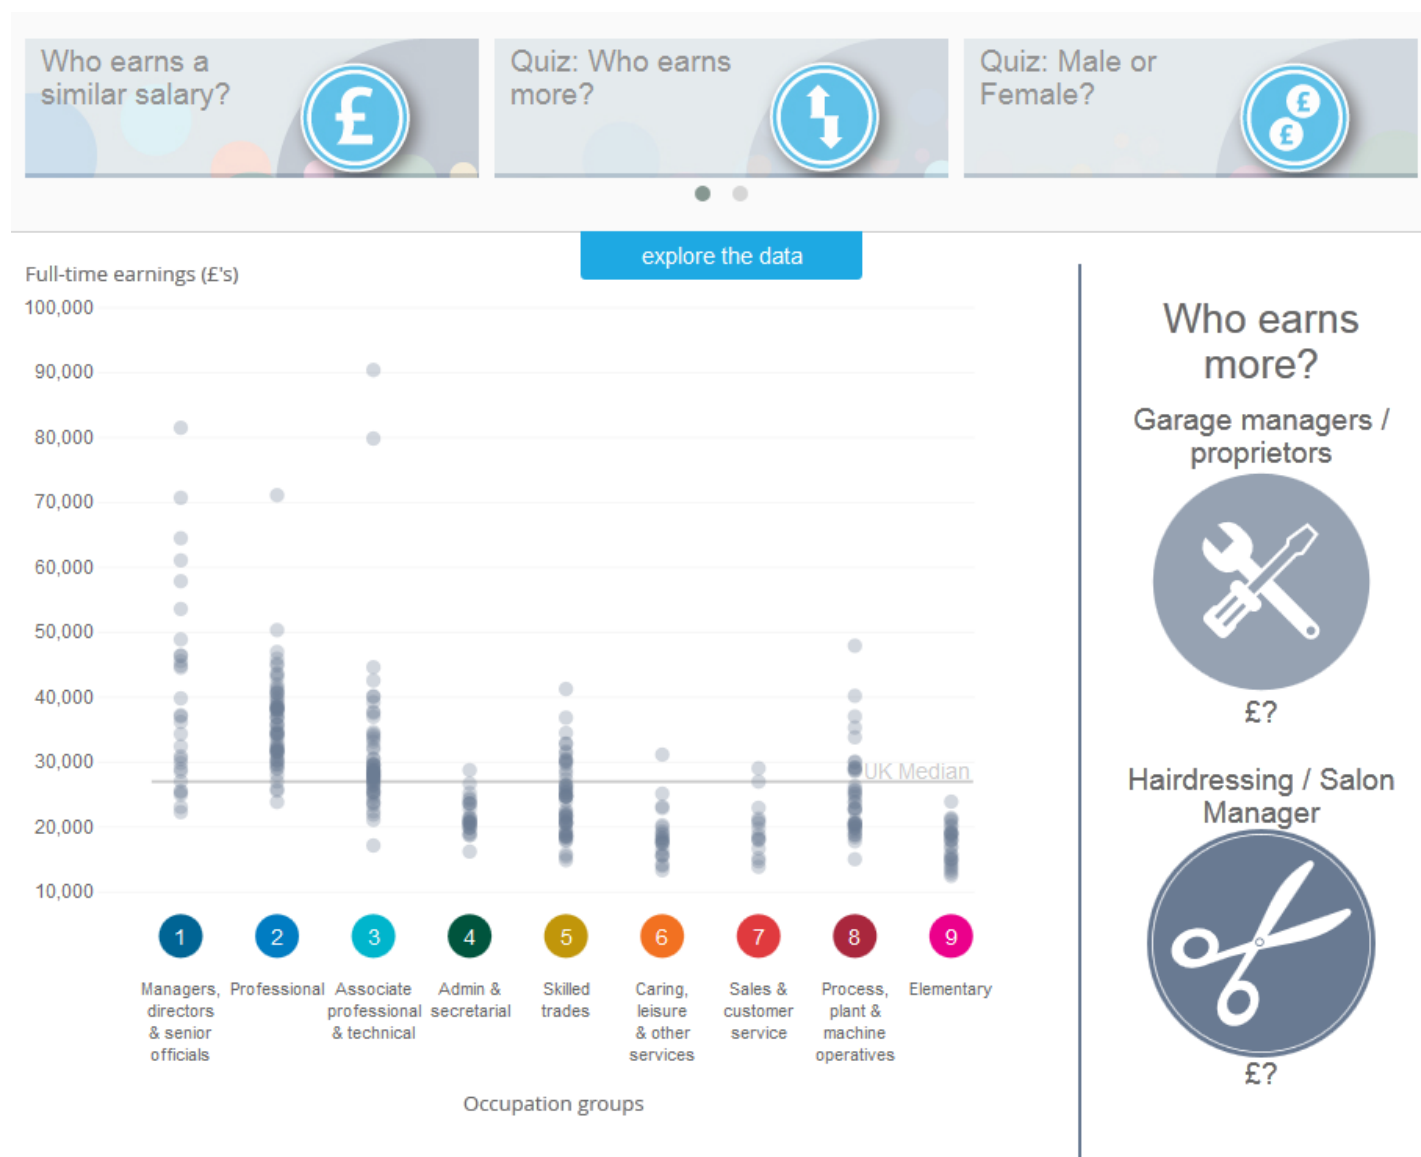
Who earns a similar salary?

Quiz: Who earns more?

Quiz: Male or Female?

explore the data

Full-time earnings (£'s)

100,000
90,000
80,000
70,000
60,000
50,000
40,000
30,000
20,000
10,000

UK Median

1 Managers, directors & senior officials
2 Professional
3 Associate professional & technical
4 Admin & secretarial
5 Skilled trades
6 Caring, leisure & other services
7 Sales & customer service
8 Process, plant & machine operatives
9 Elementary

Occupation groups

Who earns more?

Garage managers / proprietors

£?

Hairdressing / Salon Manager

£?